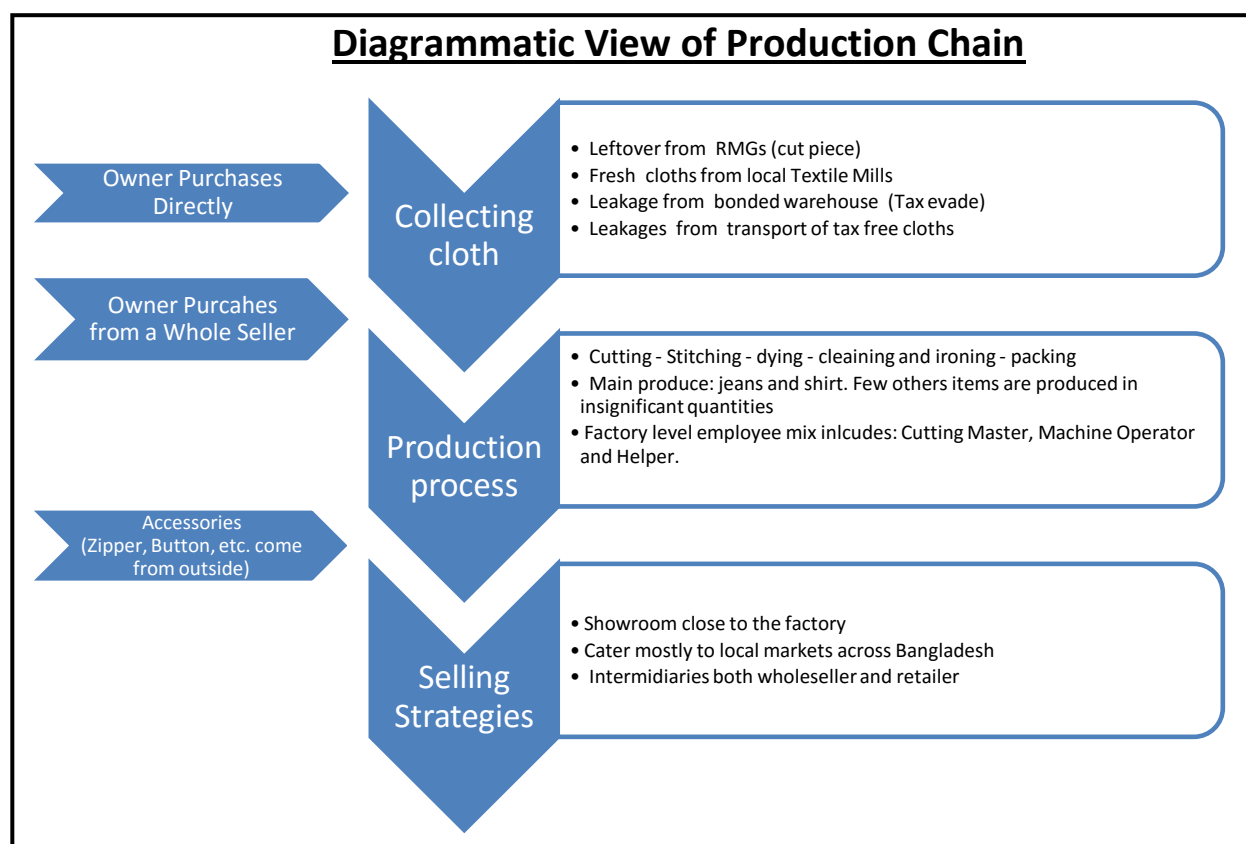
Diagrammatic View of Production Chain

Owner Purchases Directly

Owner Purcahes from a Whole Seller

Accessories (Zipper, Button, etc. come from outside)

Collecting cloth

- Leftover from RMGs (cut piece)
- Fresh cloths from local Textile Mills
- Leakage from bonded warehouse (Tax evade)
- Leakages from transport of tax free cloths

Production process

- Cutting - Stitching - dying - cleaining and ironing - packing
- Main produce: jeans and shirt. Few others items are produced in insignificant quantities
- Factory level employee mix inlcudes: Cutting Master, Machine Operator and Helper.

Selling Strategies

- Showroom close to the factory
- Cater mostly to local markets across Bangladesh
- Intermidiaries both wholeseller and retailer